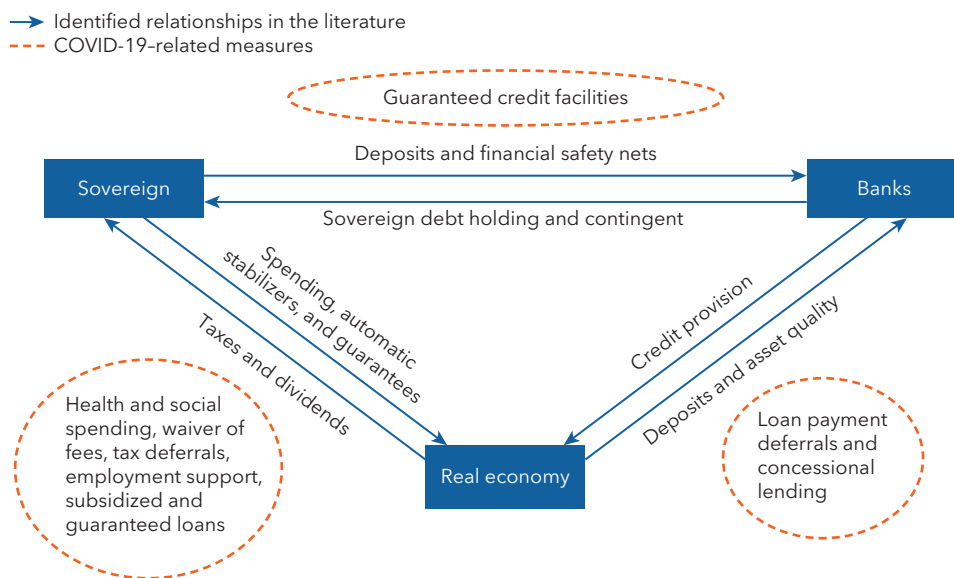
Identified relationships in the literature
COVID-19–related measures

Guaranteed credit facilities

Sovereign

Deposits and financial safety nets

Banks

Sovereign debt holding and contingent

Spending, automatic stabilizers, and guarantees

Taxes and dividends

Credit provision

Deposits and asset quality

Health and social spending, waiver of fees, tax deferrals, employment support, subsidized and guaranteed loans

Real economy

Loan payment deferrals and concessional lending